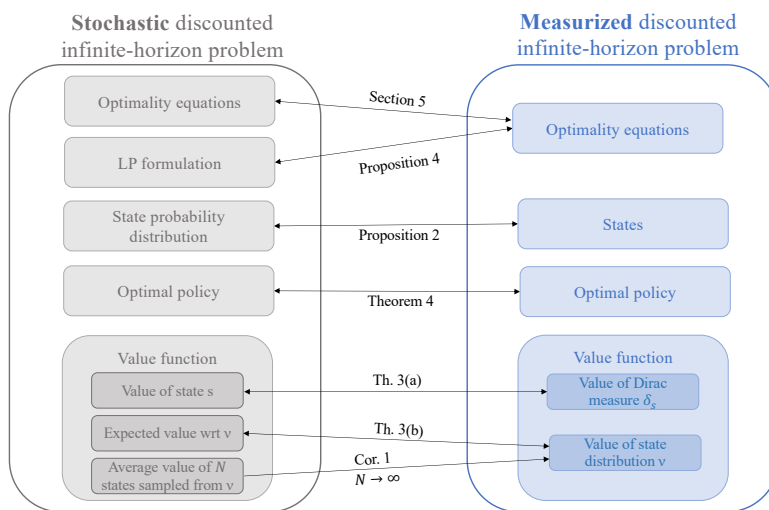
**Stochastic** discounted infinite-horizon problem

**Measurized** discounted infinite-horizon problem

Optimality equations

LP formulation

State probability distribution

Optimal policy

Value function

Value of state s

Expected value wrt ν

Average value of $N$ states sampled from ν

Section 5

Proposition 4

Proposition 2

Theorem 4

Th. 3(a)

Th. 3(b)

Cor. 1
$N \to \infty$

Optimality equations

States

Optimal policy

Value function

Value of Dirac measure $\delta_s$

Value of state distribution ν